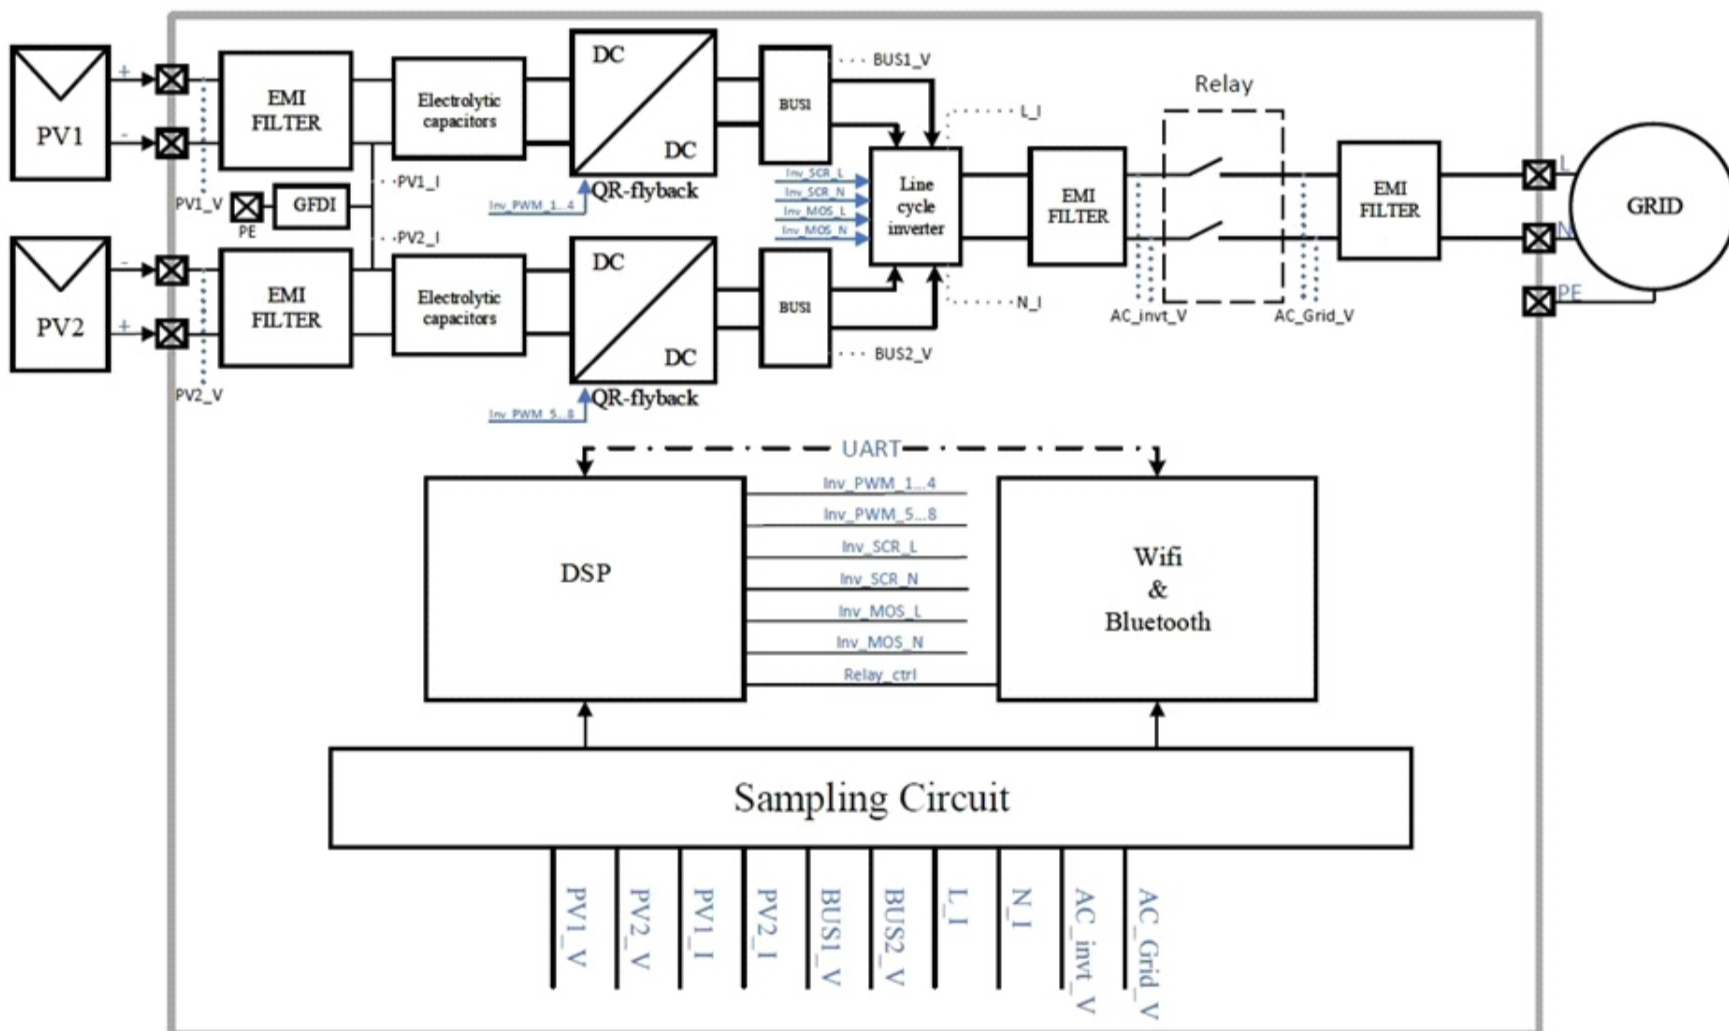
PV1
+
-
EMI FILTER
Electrolytic capacitors
DC
DC
QR-flyback
BUS1
BUS1_V
L_I
Relay
PV1_V
PE
GFDI
PV1_I
PV2_I
Inv_PWM_1...4
Inv_SCR_L
Inv_SCR_N
Inv_MOS_L
Inv_MOS_N
Line cycle inverter
EMI FILTER
EMI FILTER
GRID
L
N
PE
PV2
-
+
EMI FILTER
Electrolytic capacitors
DC
DC
QR-flyback
BUS1
N_I
BUS2_V
AC_invt_V
AC_Grid_V
PV2_V
Inv_PWM_5...8
UART
DSP
Inv_PWM_1...4
Inv_PWM_5...8
Inv_SCR_L
Inv_SCR_N
Inv_MOS_L
Inv_MOS_N
Relay_ctrl
Wifi & Bluetooth
Sampling Circuit
PV1_V
PV2_V
PV1_I
PV2_I
BUS1_V
BUS2_V
L_I
N_I
AC_invt_V
AC_Grid_V